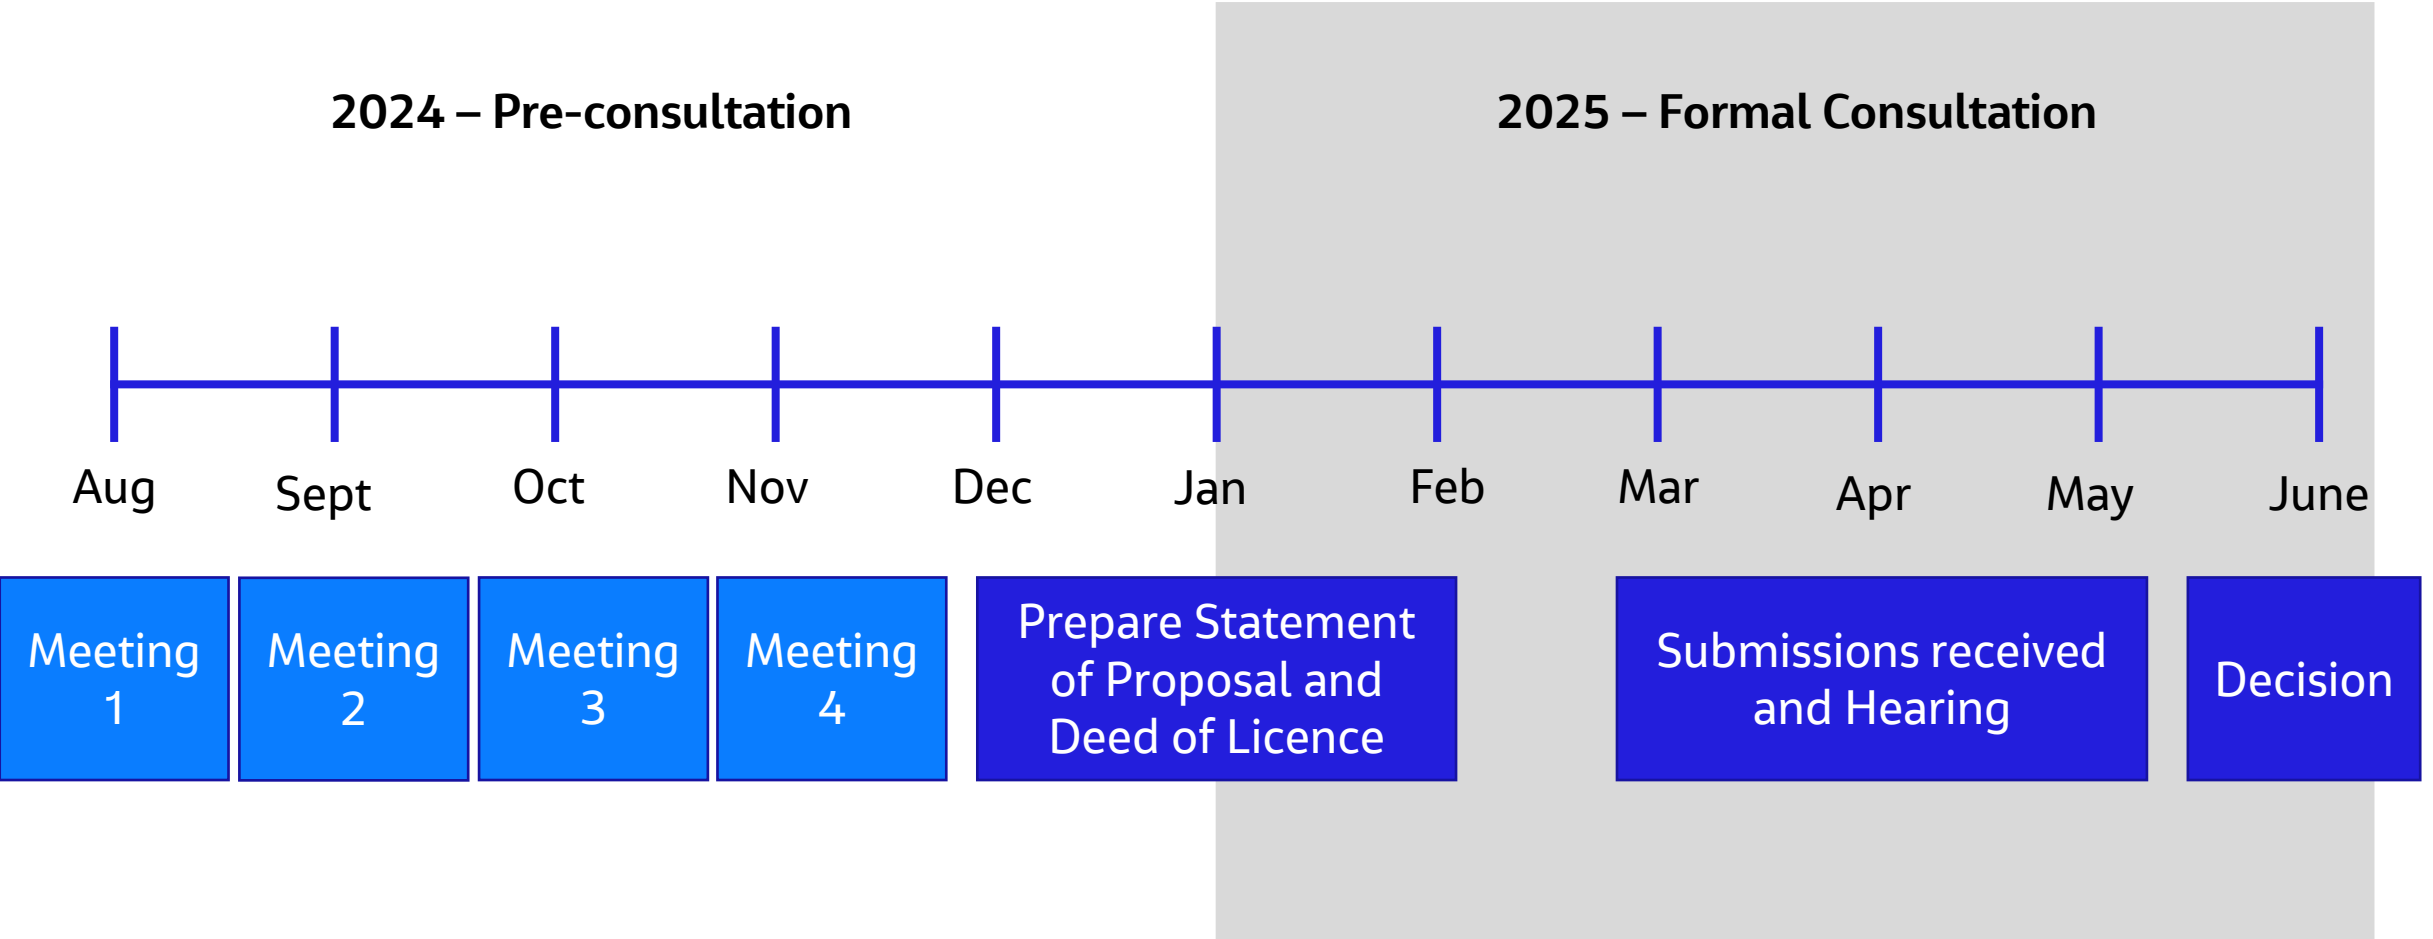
2024 – Pre-consultation

2025 – Formal Consultation

Aug Sept Oct Nov Dec Jan Feb Mar Apr May June

Meeting 1

Meeting 2

Meeting 3

Meeting 4

Prepare Statement of Proposal and Deed of Licence

Submissions received and Hearing

Decision